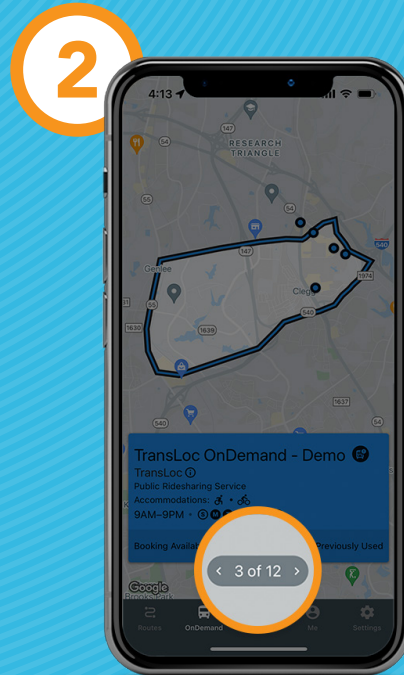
2

4:13

147

RESEARCH TRIANGLE

55

540

Genlee

1974

Cleg

55

1630

1635

540

1637

TransLoc OnDemand - Demo

TransLoc

Public Ridesharing Service

Accommodations:

9AM–9PM

Booking Availa

Previously Used

3 of 12

Google

Routes

OnDemand

Me

Settings